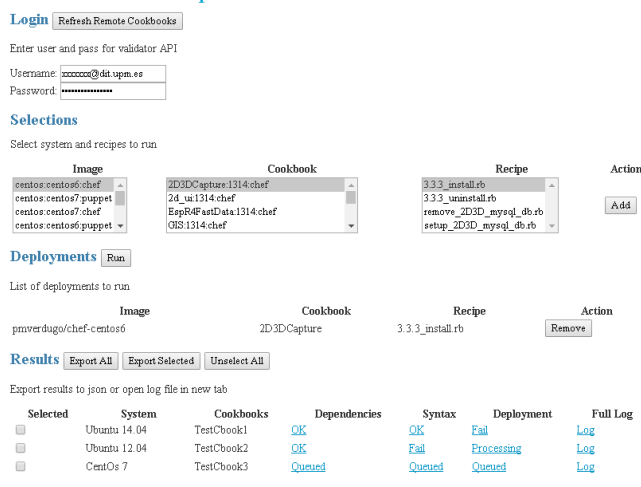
Login Refresh Remote Cookbooks

Enter user and pass for validator API

Username: xxxxxxx@dit.upm.es
Password: ••••••••••••••••

Selections

Select system and recipes to run

| Image | Cookbook | Recipe | Action |
|---|---|---|---|
| centos:centos6:chef<br>centos:centos7:puppet<br>centos:centos7:chef<br>centos:centos6:puppet | 2D3DCapture:1314:chef<br>2d_ui:1314:chef<br>EspR4FastData:1314:chef<br>GIS:1314:chef | 3.3.3_install.rb<br>3.3.3_uninstall.rb<br>remove_2D3D_mysql_db.rb<br>setup_2D3D_mysql_db.rb | Add |

Deployments Run

List of deployments to run

| Image | Cookbook | Recipe | Action |
|---|---|---|---|
| pmverdugo/chef-centos6 | 2D3DCapture | 3.3.3_install.rb | Remove |

Results Export All Export Selected Unselect All

Export results to json or open log file in new tab

| Selected | System | Cookbooks | Dependencies | Syntax | Deployment | Full Log |
|---|---|---|---|---|---|---|
| | Ubuntu 14.04 | TestCbook1 | OK | OK | Fail | Log |
| | Ubuntu 12.04 | TestCbook2 | OK | Fail | Processing | Log |
| | CentOs 7 | TestCbook3 | Queued | Queued | Queued | Log |